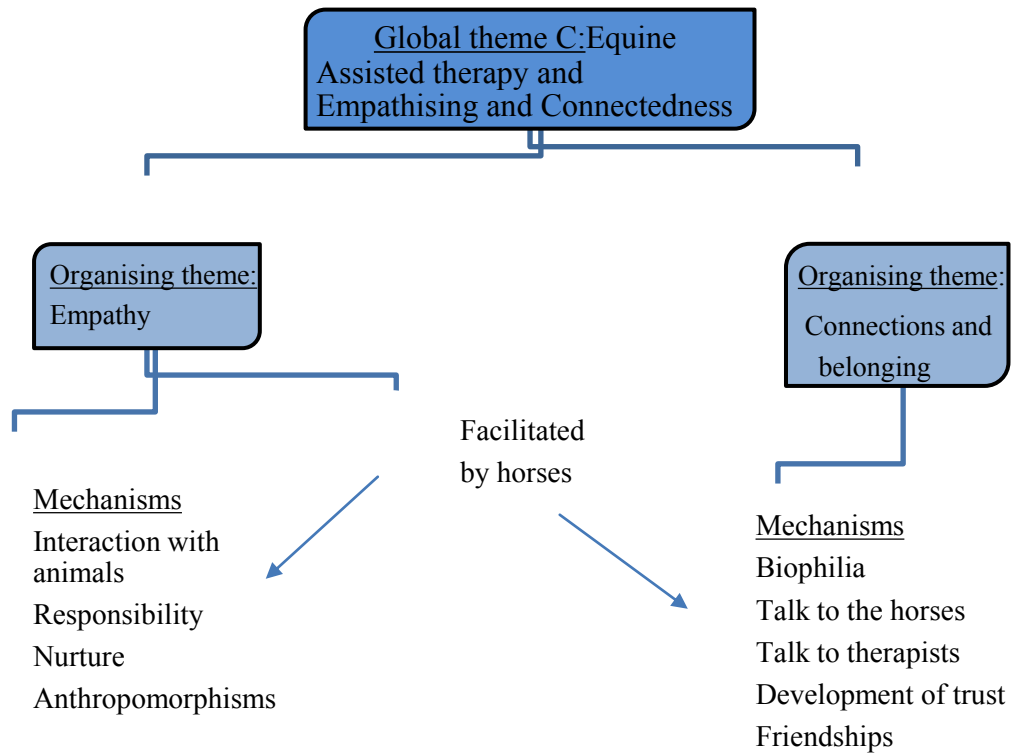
Global theme C:Equine Assisted therapy and Empathising and Connectedness

Organising theme: Empathy

Organising theme: Connections and belonging

Facilitated by horses

Mechanisms
Interaction with animals
Responsibility
Nurture
Anthropomorphisms

Mechanisms
Biophilia
Talk to the horses
Talk to therapists
Development of trust
Friendships